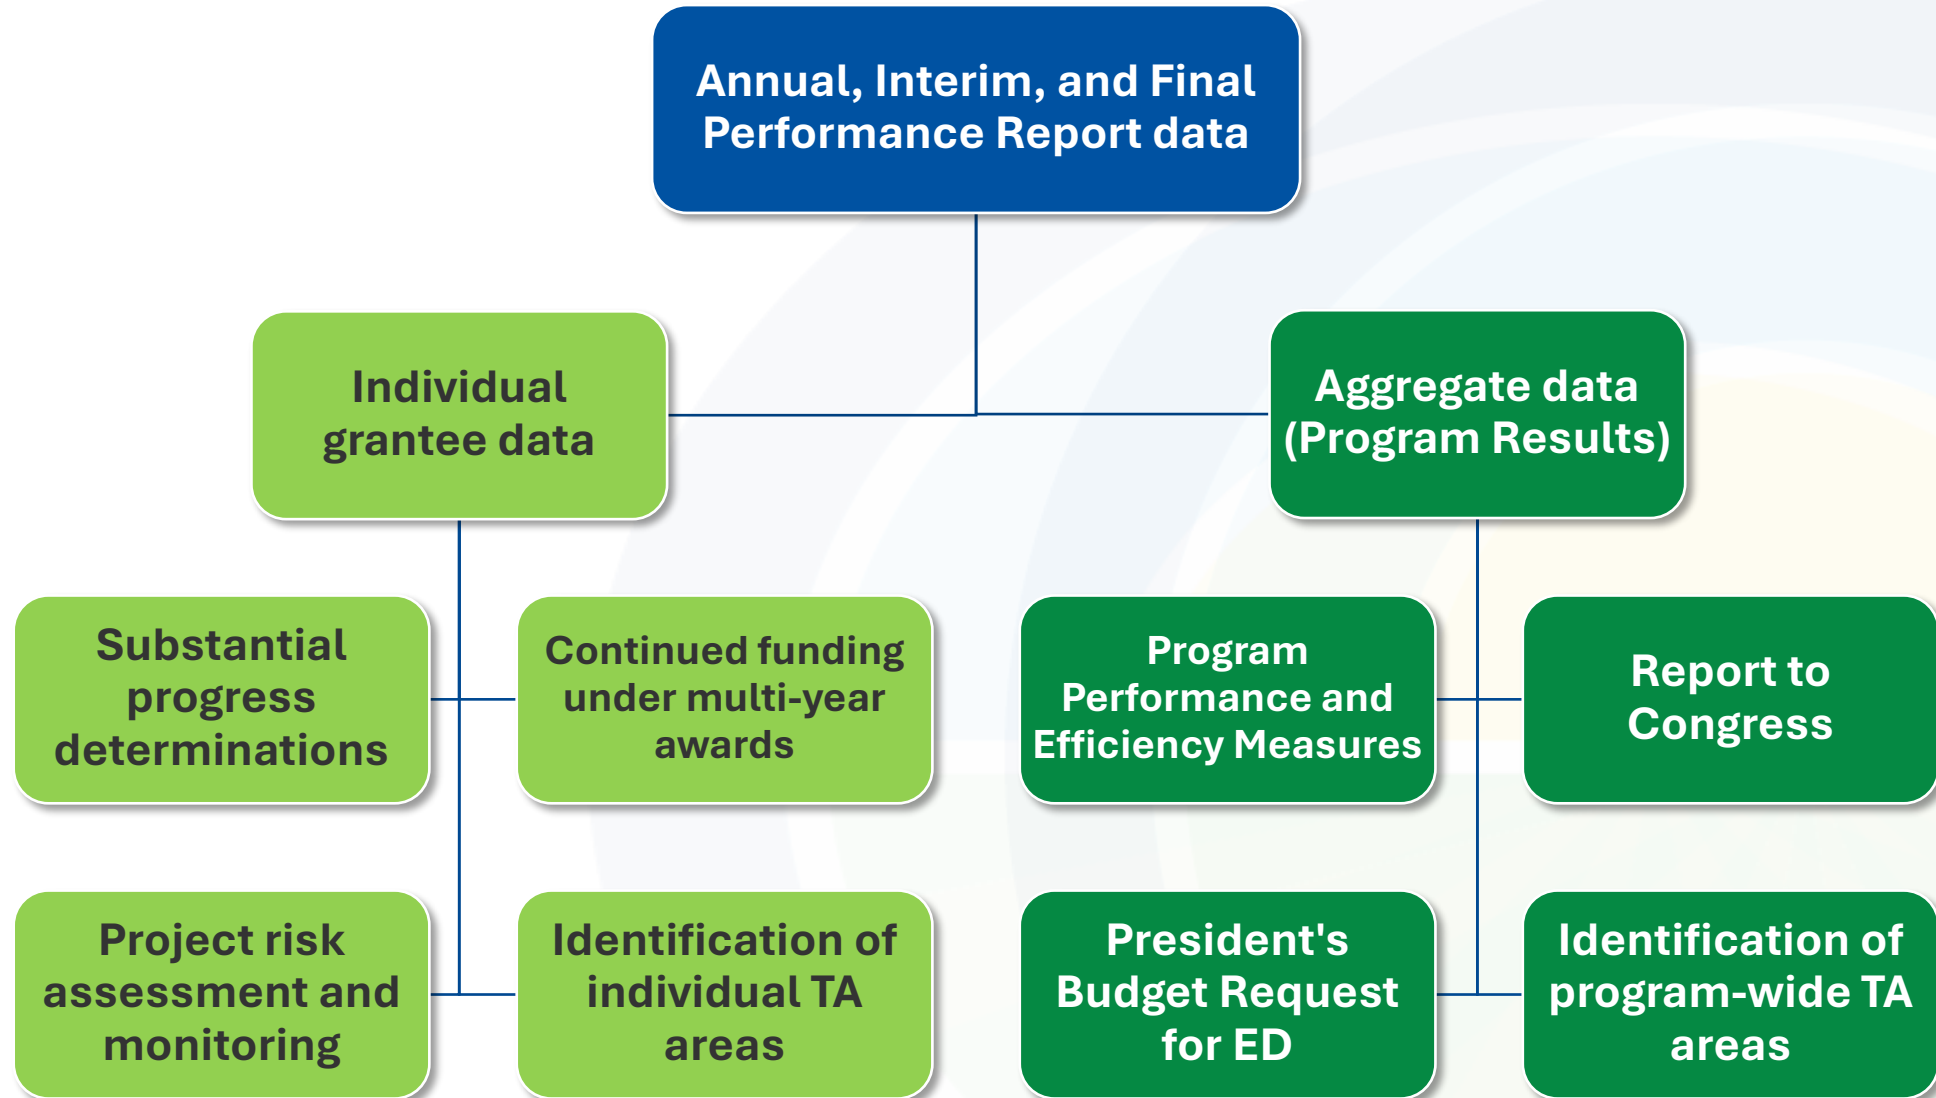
Annual, Interim, and Final Performance Report data

Individual grantee data

Aggregate data (Program Results)

Substantial progress determinations

Continued funding under multi-year awards

Program Performance and Efficiency Measures

Report to Congress

Project risk assessment and monitoring

Identification of individual TA areas

President's Budget Request for ED

Identification of program-wide TA areas